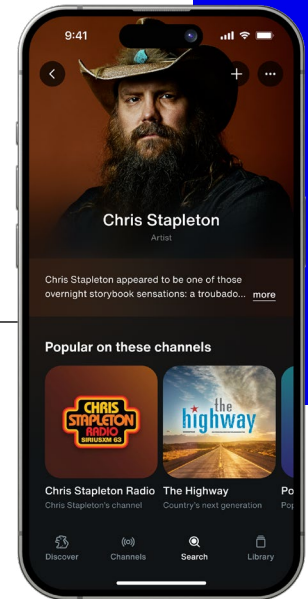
9:41

Chris Stapleton

Artist

Chris Stapleton appeared to be one of those overnight storybook sensations: a troubado... more

Popular on these channels

CHRIS STAPLETON RADIO SIRIUSXM 63

the highway

Chris Stapleton Radio

Chris Stapleton's channel

The Highway

Country's next generation

Po

Pop

Discover

Channels

Search

Library